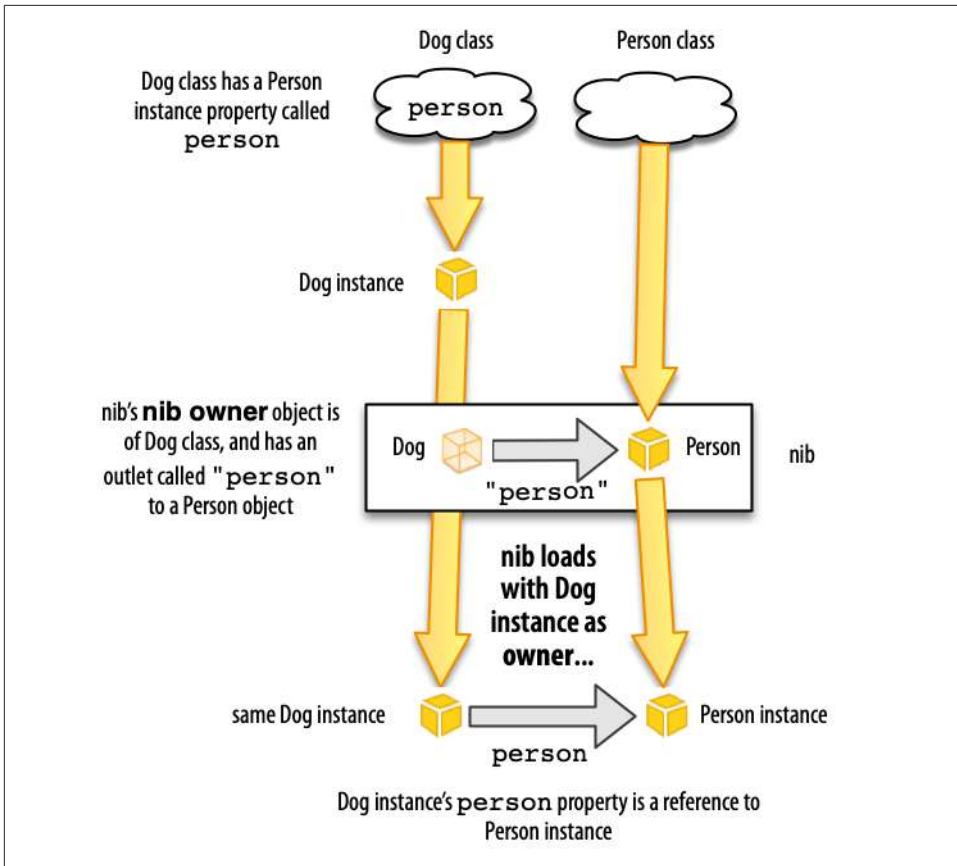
Dog class

Person class

Dog class has a Person instance property called person

person

Dog instance

nib's **nib owner** object is of Dog class, and has an outlet called "person" to a Person object

Dog

Person

nib

"person"

**nib loads with Dog instance as owner...**

same Dog instance

Person instance

person

Dog instance's person property is a reference to Person instance